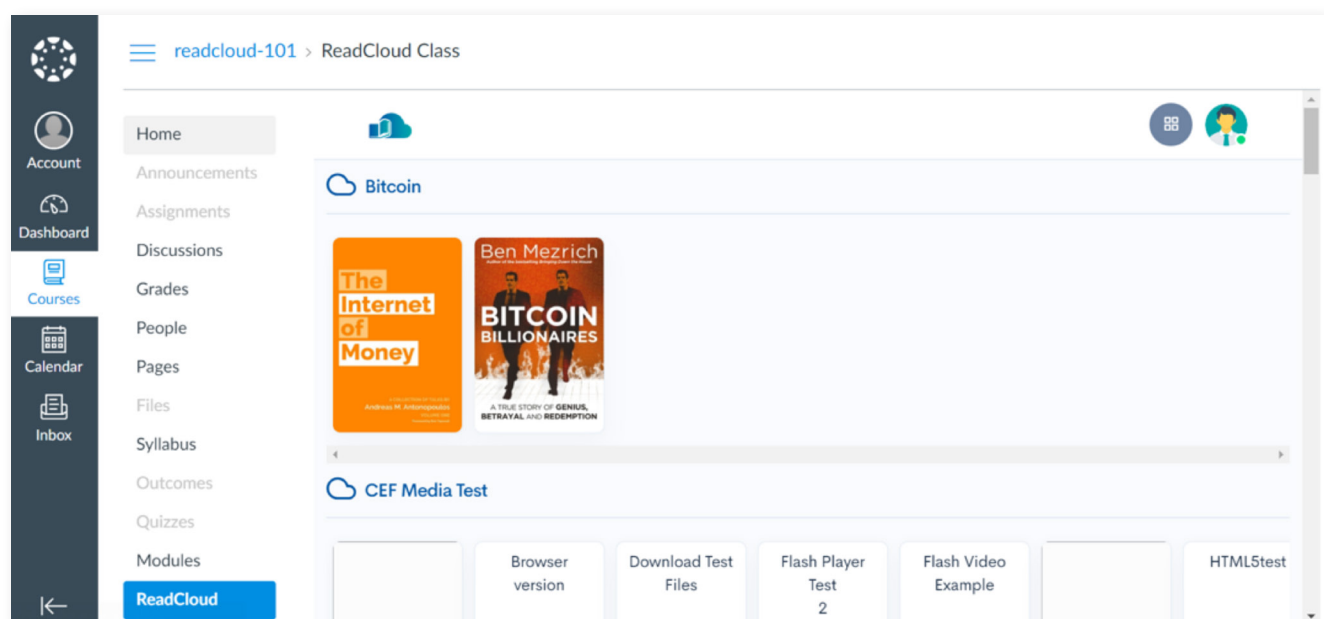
Account
Dashboard
Courses
Calendar
Inbox

readcloud-101 > ReadCloud Class

Home
Announcements
Assignments
Discussions
Grades
People
Pages
Files
Syllabus
Outcomes
Quizzes
Modules
ReadCloud

Bitcoin

The Internet of Money
A COLLECTION OF TALKS BY
Andreas M. Antonopoulos
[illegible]

Ben Mezrich
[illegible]
BITCOIN BILLIONAIRES
A TRUE STORY OF GENIUS, BETRAYAL AND REDEMPTION

CEF Media Test

Browser version
Download Test Files
Flash Player Test 2
Flash Video Example
HTML5test